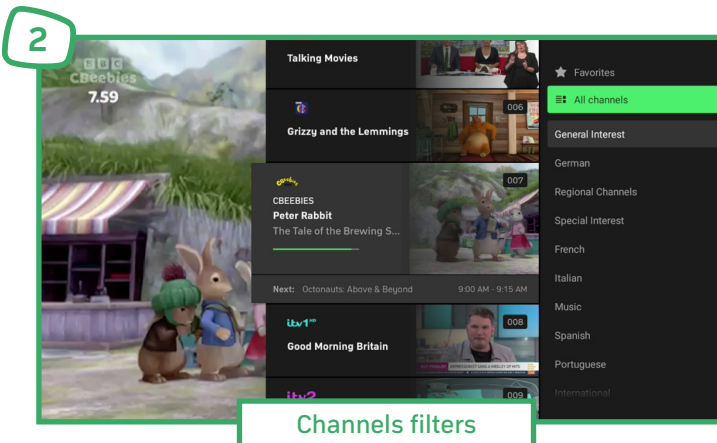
2

BBC
CBeebies
7.59

Talking Movies

Grizzy and the Lemmings
006

CBeebies
CBEEBIES
Peter Rabbit
The Tale of the Brewing S...
007

Next: Octonauts: Above & Beyond
9:00 AM - 9:15 AM

ITV1 HD
Good Morning Britain
008

itv2
009

Favorites
All channels
General Interest
German
Regional Channels
Special Interest
French
Italian
Music
Spanish
Portuguese
International

Channels filters